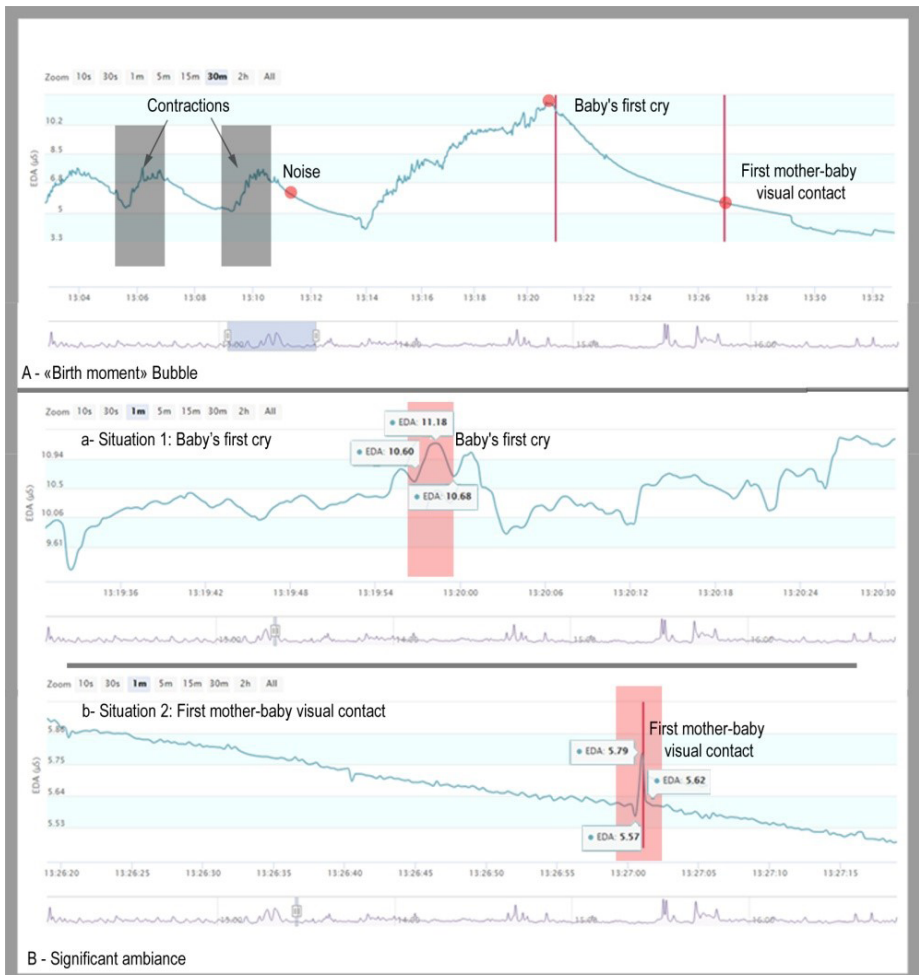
Zoom 10s 30s 1m 5m 15m 30m 2h All

Contractions

Baby's first cry

Noise

First mother-baby visual contact

EDA (µS)

10.2
8.5
6.8
5
3.3

13:04 13:06 13:08 13:10 13:12 13:14 13:16 13:18 13:20 13:22 13:24 13:26 13:28 13:30 13:32

A - «Birth moment» Bubble

Zoom 10s 30s 1m 5m 15m 30m 2h All

a- Situation 1: Baby's first cry

EDA: 11.18

EDA: 10.60

Baby's first cry

EDA: 10.68

EDA (µS)

10.94
10.5
10.06
9.61

13:19:36 13:19:42 13:19:48 13:19:54 13:20:00 13:20:06 13:20:12 13:20:18 13:20:24 13:20:30

Zoom 10s 30s 1m 5m 15m 30m 2h All

b- Situation 2: First mother-baby visual contact

First mother-baby visual contact

EDA: 5.79

EDA: 5.62

EDA: 5.57

EDA (µS)

5.86
5.75
5.64
5.53

13:26:20 13:26:25 13:26:30 13:26:35 13:26:40 13:26:45 13:26:50 13:26:55 13:27:00 13:27:05 13:27:10 13:27:15

B - Significant ambiance